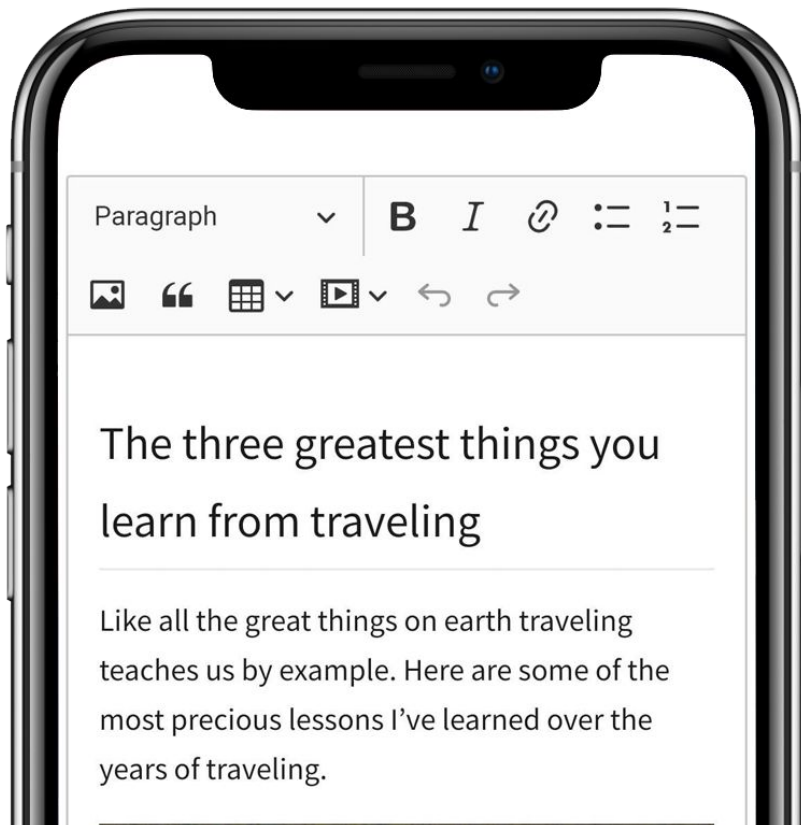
Paragraph
B I

The three greatest things you learn from traveling

Like all the great things on earth traveling teaches us by example. Here are some of the most precious lessons I've learned over the years of traveling.